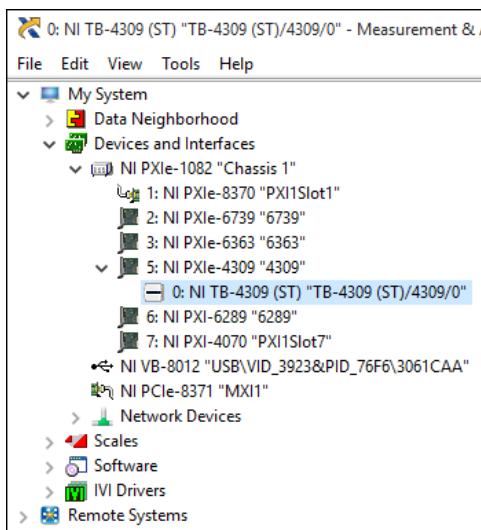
0: NI TB-4309 (ST) "TB-4309 (ST)/4309/0" - Measurement & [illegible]

File Edit View Tools Help

My System
Data Neighborhood
Devices and Interfaces
NI PXIe-1082 "Chassis 1"
1: NI PXIe-8370 "PXI1Slot1"
2: NI PXIe-6739 "6739"
3: NI PXIe-6363 "6363"
5: NI PXIe-4309 "4309"
0: NI TB-4309 (ST) "TB-4309 (ST)/4309/0"
6: NI PXI-6289 "6289"
7: NI PXI-4070 "PXI1Slot7"
NI VB-8012 "USB\VID_3923&PID_76F6\3061CAA"
NI PCIe-8371 "MXI1"
Network Devices
Scales
Software
IVI Drivers
Remote Systems